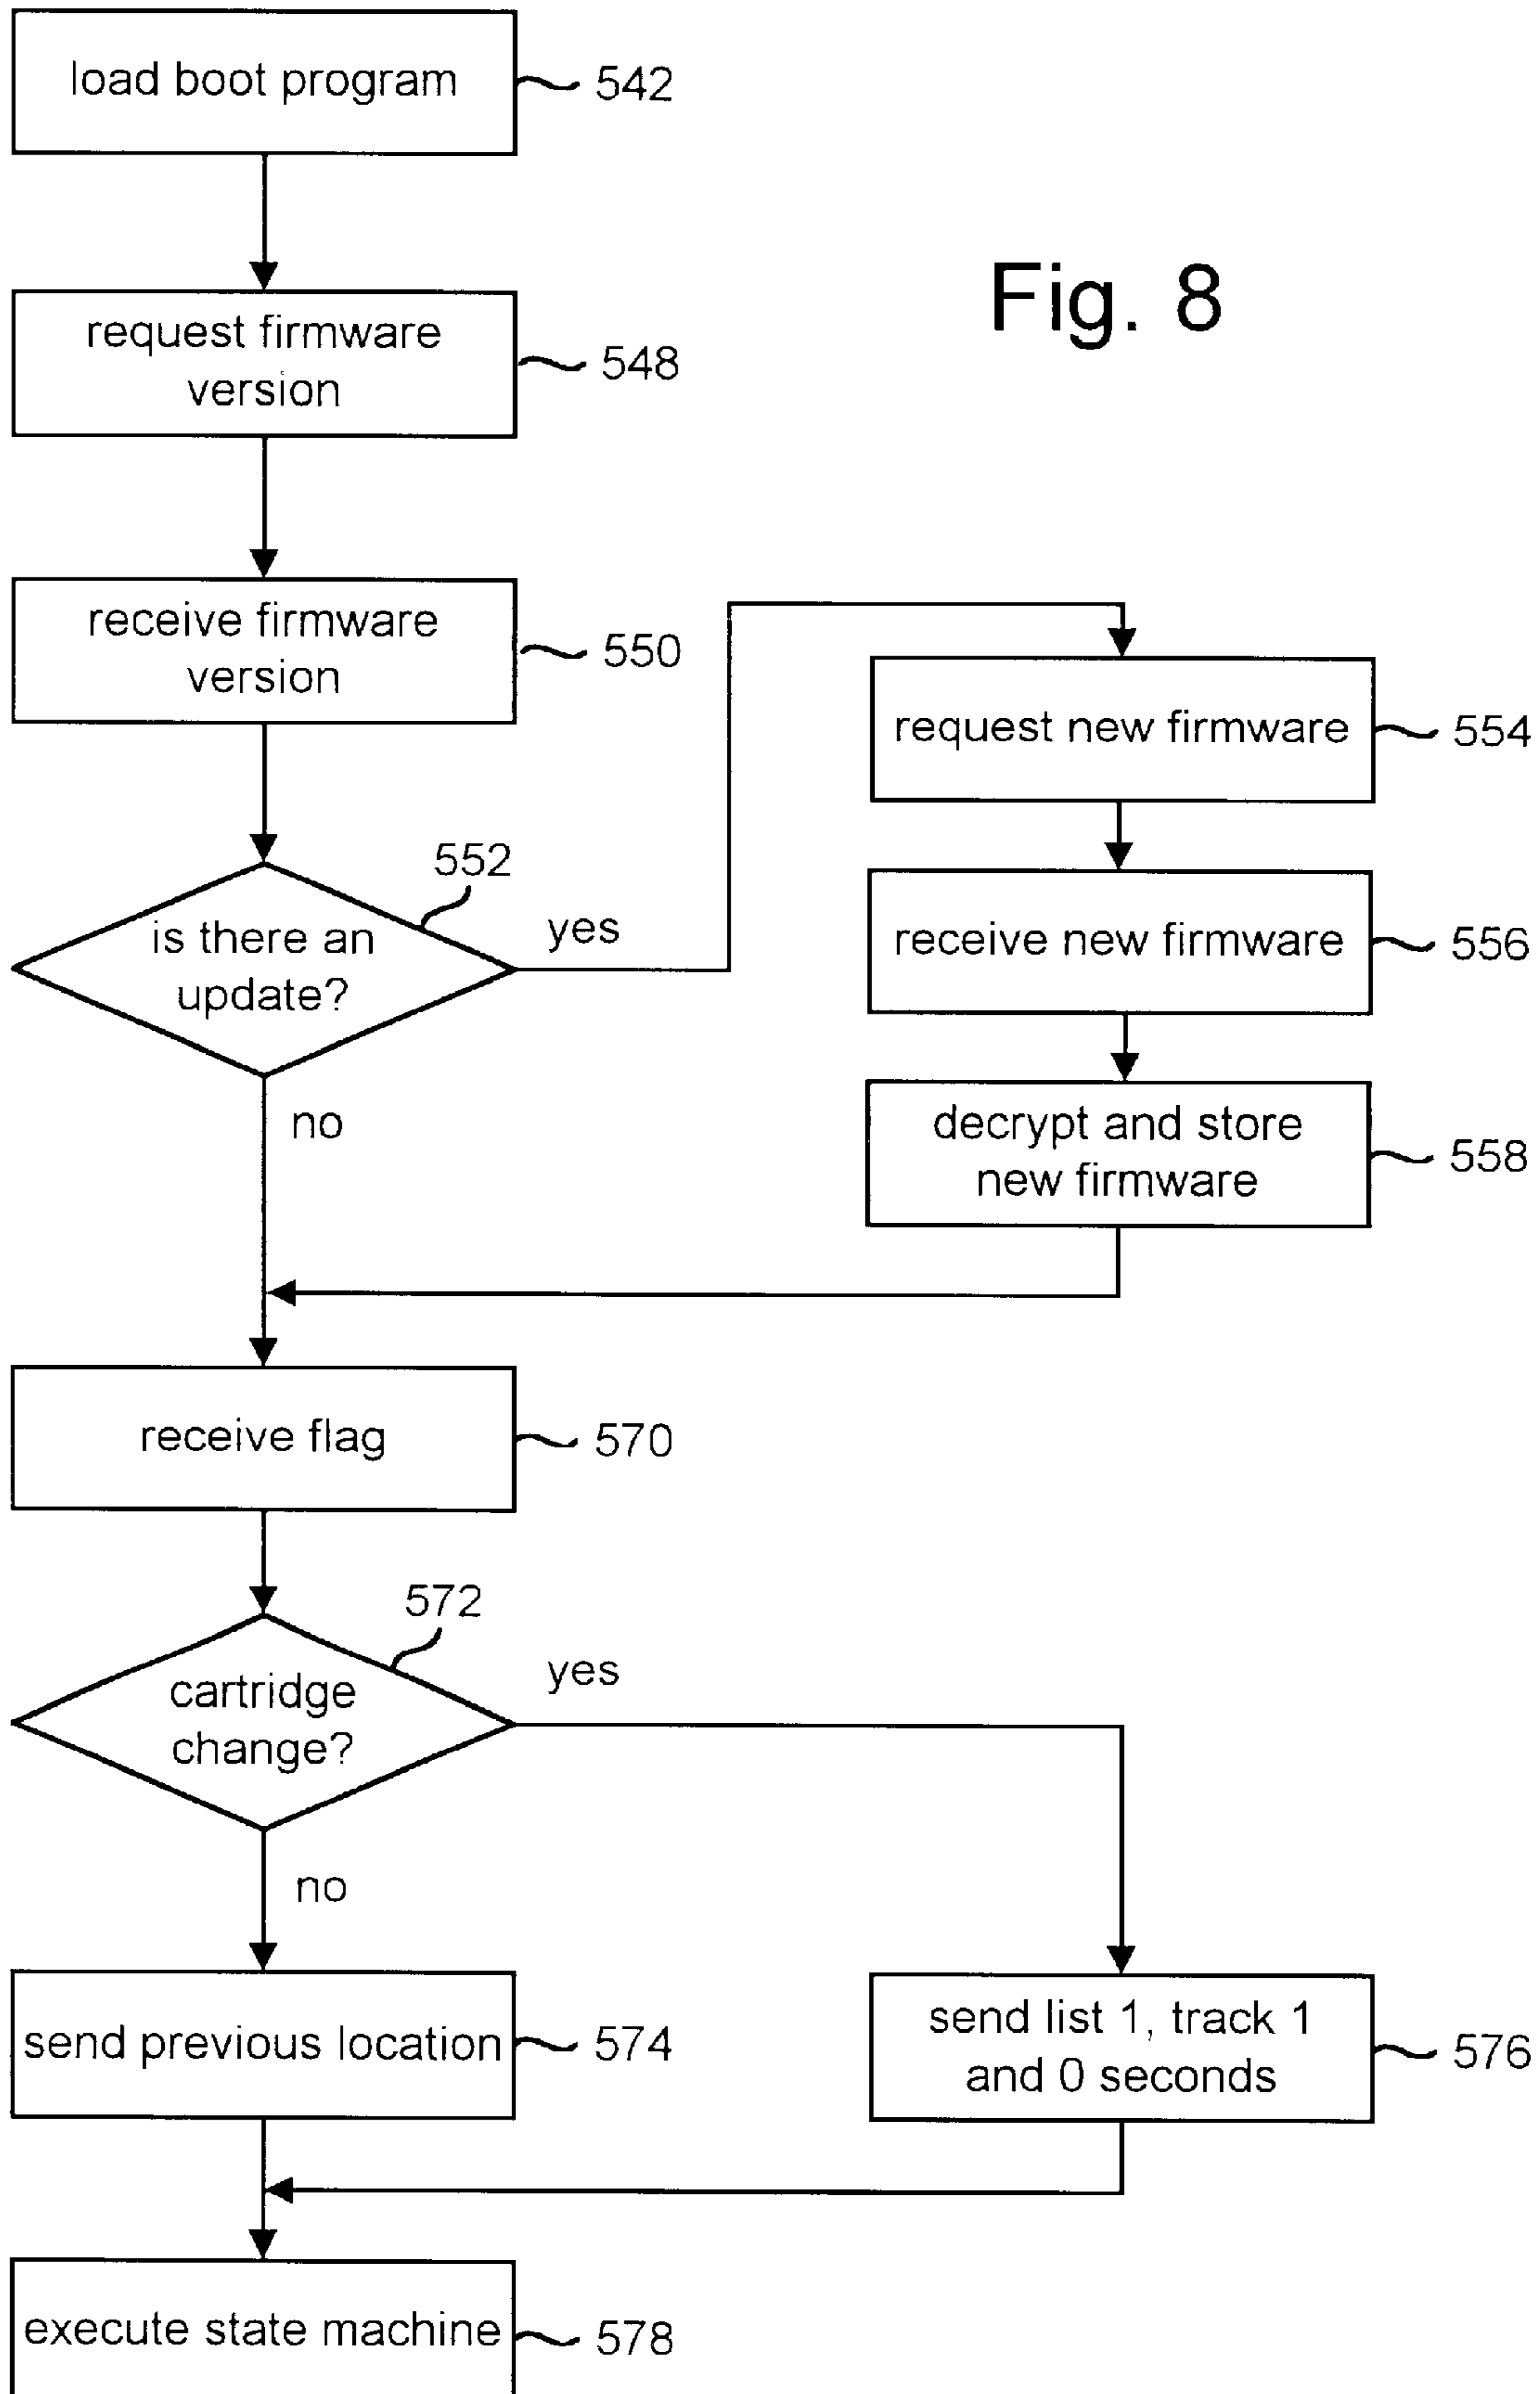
load boot program 542

Fig. 8

request firmware version 548

receive firmware version 550

request new firmware 554

552

is there an update?

yes

receive new firmware 556

decrypt and store new firmware 558

no

receive flag 570

572

cartridge change?

yes

no

send previous location 574

send list 1, track 1 and 0 seconds 576

execute state machine 578